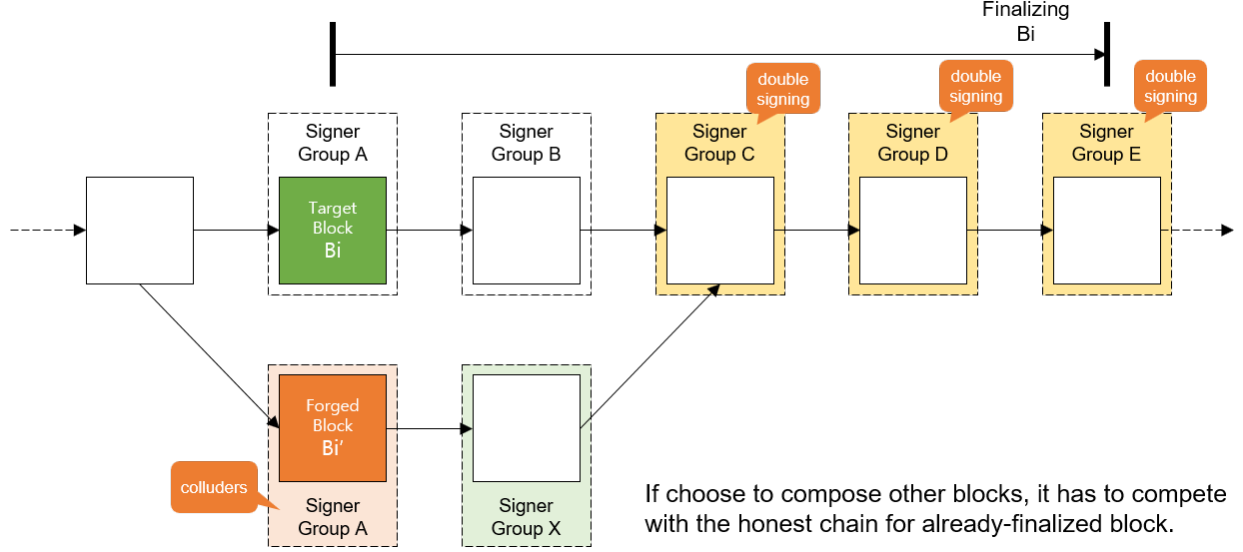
Finalizing
Bi

double signing
double signing
double signing

Signer Group A
Target Block
Bi

Signer Group B

Signer Group C

Signer Group D

Signer Group E

Forged Block
Bi'

colluders

Signer Group A

Signer Group X

If choose to compose other blocks, it has to compete with the honest chain for already-finalized block.